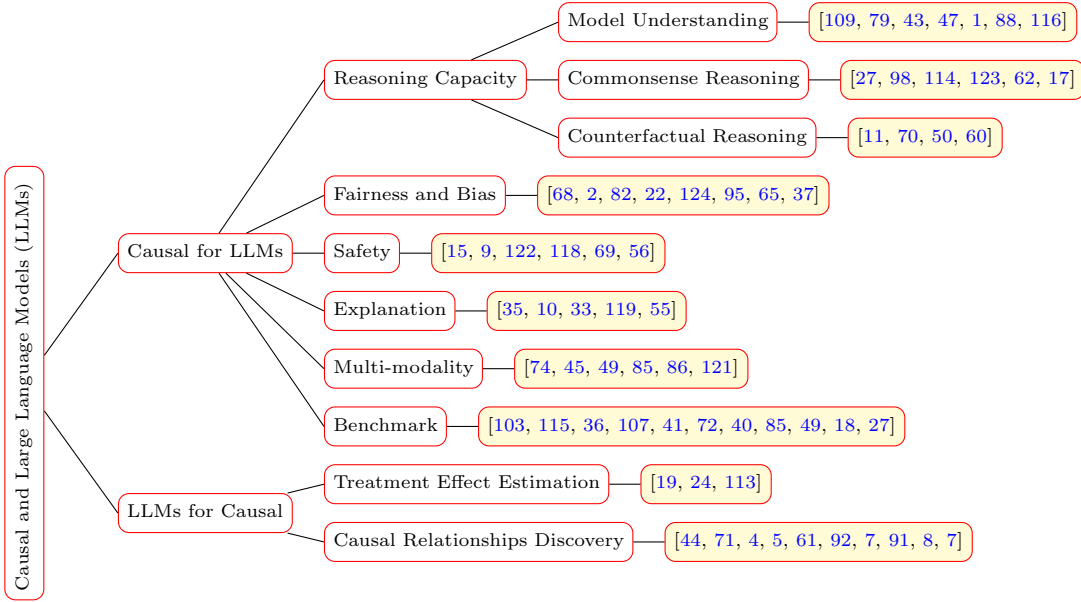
Causal and Large Language Models (LLMs)

Causal for LLMs

Reasoning Capacity

Model Understanding [109, 79, 43, 47, 1, 88, 116]

Commonsense Reasoning [27, 98, 114, 123, 62, 17]

Counterfactual Reasoning [11, 70, 50, 60]

Fairness and Bias [68, 2, 82, 22, 124, 95, 65, 37]

Safety [15, 9, 122, 118, 69, 56]

Explanation [35, 10, 33, 119, 55]

Multi-modality [74, 45, 49, 85, 86, 121]

Benchmark [103, 115, 36, 107, 41, 72, 40, 85, 49, 18, 27]

LLMs for Causal

Treatment Effect Estimation [19, 24, 113]

Causal Relationships Discovery [44, 71, 4, 5, 61, 92, 7, 91, 8, 7]